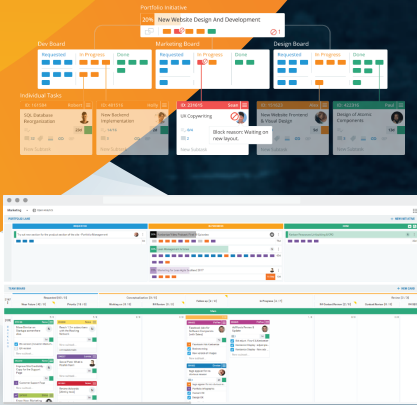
Portfolio Initiative

20% New Website Design And Development

Dev Board

Requested | In Progress | Done

Marketing Board

Requested | In Progress | Done

Design Board

Requested | In Progress | Done

Individual Tasks

ID: 321120

SQL Database Reorganization

New Subtask

ID: 487016

New Backend Implementation

New Subtask

ID: 235870

UX Copywriting

Block reason: Waiting on new layout.

New Subtask

ID: 235867

New Website Frontend & Visual Design

New Subtask

ID: 452870

Design of Atomic Components

New Subtask

Marketing

INDIVIDUAL TASKS

TEAM BOARD

New Value | Priority | Conceptualization | Validated | In Progress | UX Review/Review | Done

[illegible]